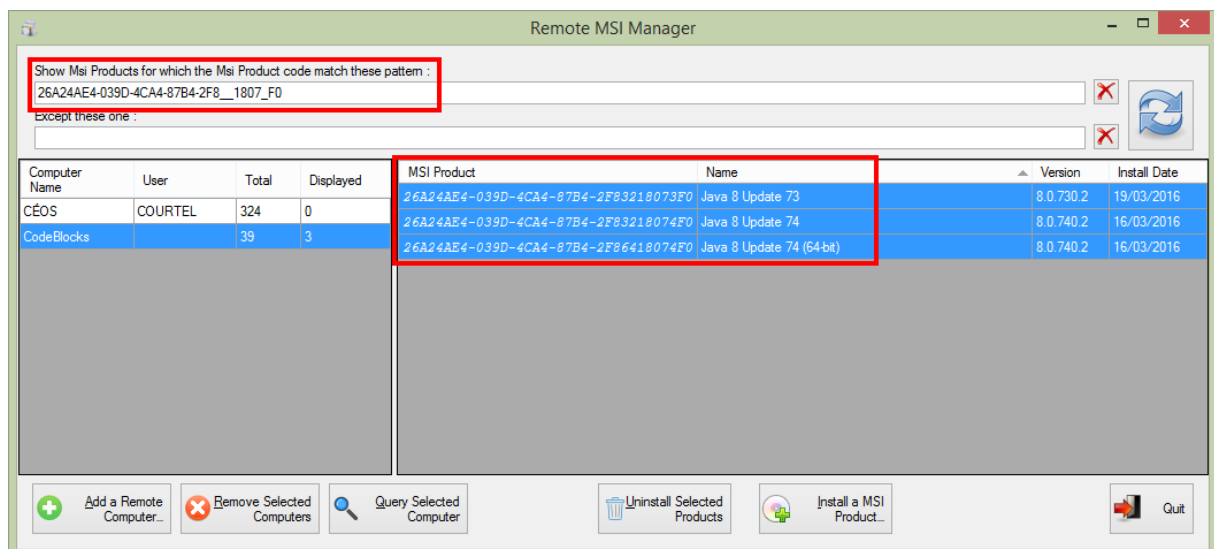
Remote MSI Manager

Show Msi Products for which the Msi Product code match these pattern :
26A24AE4-039D-4CA4-87B4-2F8__1807_F0
Except these one :

| Computer Name | User | Total | Displayed |
|---|---|---|---|
| CÉOS | COURTEL | 324 | 0 |
| CodeBlocks | | 39 | 3 |

| MSI Product | Name | Version | Install Date |
|---|---|---|---|
| 26A24AE4-039D-4CA4-87B4-2F83218073F0 | Java 8 Update 73 | 8.0.730.2 | 19/03/2016 |
| 26A24AE4-039D-4CA4-87B4-2F83218074F0 | Java 8 Update 74 | 8.0.740.2 | 16/03/2016 |
| 26A24AE4-039D-4CA4-87B4-2F86418074F0 | Java 8 Update 74 (64-bit) | 8.0.740.2 | 16/03/2016 |

Add a Remote Computer...
Remove Selected Computers
Query Selected Computer
Uninstall Selected Products
Install a MSI Product...
Quit